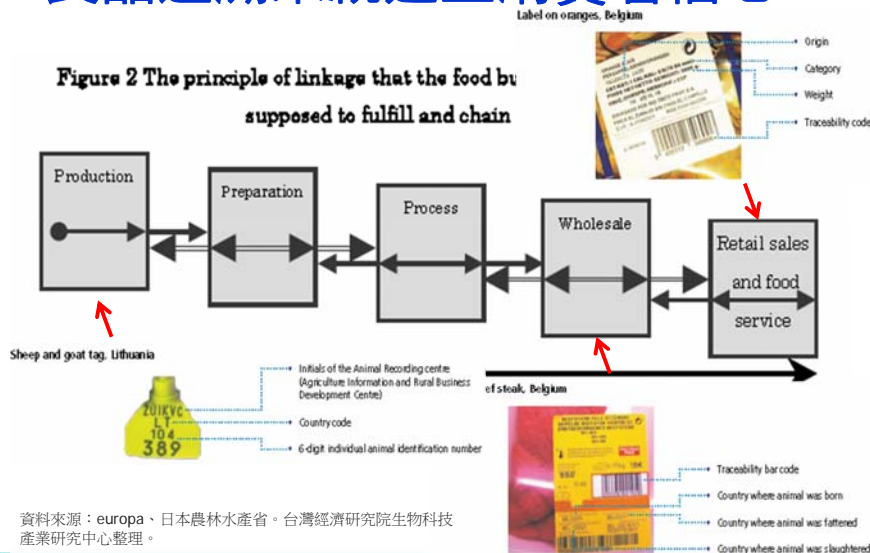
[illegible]

Label on oranges, Belgium

Origin
Category
Weight
Traceability code

Figure 2 The principle of linkage that the food bu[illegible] supposed to fulfill and chain

Production

Preparation

Process

Wholesale

Retail sales and food service

Sheep and goat tag, Lithuania

ZUIKVC
LT
104
389

Initials of the Animal Recording centre (Agriculture Information and Rural Business Development Centre)

Country code

6-digit individual animal identification number

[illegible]ef steak, Belgium

Traceability bar code
Country where animal was born
Country where animal was fattened
Country where animal was slaughtered

資料來源：europa、日本農林水產省。台灣經濟研究院生物科技產業研究中心整理。